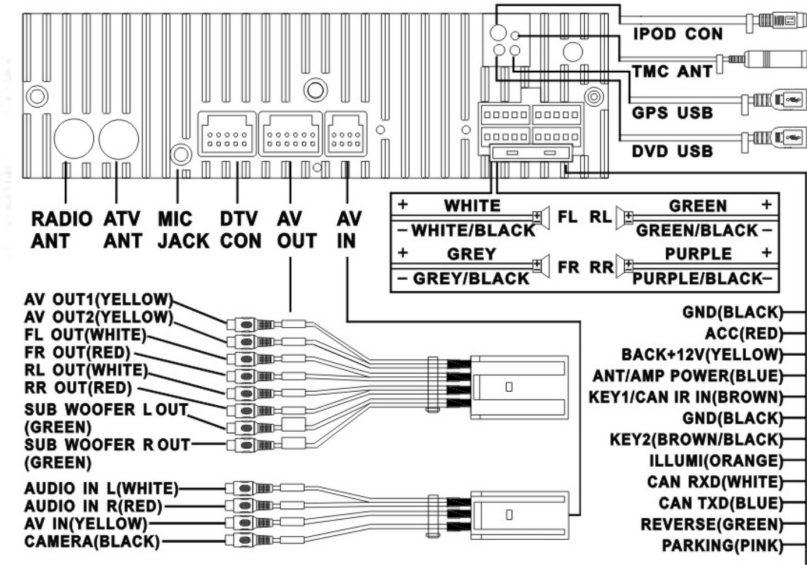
IPOD CON
TMC ANT
GPS USB
DVD USB

RADIO ANT
ATV ANT
MIC JACK
DTV CON
AV OUT
AV IN

| + | WHITE | | FL | RL | | GREEN | + |
|---|---|---|---|---|---|---|---|
| − | WHITE/BLACK | | | | | GREEN/BLACK | − |
| + | GREY | | FR | RR | | PURPLE | + |
| − | GREY/BLACK | | | | | PURPLE/BLACK | − |

AV OUT1(YELLOW)
AV OUT2(YELLOW)
FL OUT(WHITE)
FR OUT(RED)
RL OUT(WHITE)
RR OUT(RED)
SUB WOOFER L OUT (GREEN)
SUB WOOFER R OUT (GREEN)

AUDIO IN L(WHITE)
AUDIO IN R(RED)
AV IN(YELLOW)
CAMERA(BLACK)

GND(BLACK)
ACC(RED)
BACK+12V(YELLOW)
ANT/AMP POWER(BLUE)
KEY1/CAN IR IN(BROWN)
GND(BLACK)
KEY2(BROWN/BLACK)
ILLUMI(ORANGE)
CAN RXD(WHITE)
CAN TXD(BLUE)
REVERSE(GREEN)
PARKING(PINK)